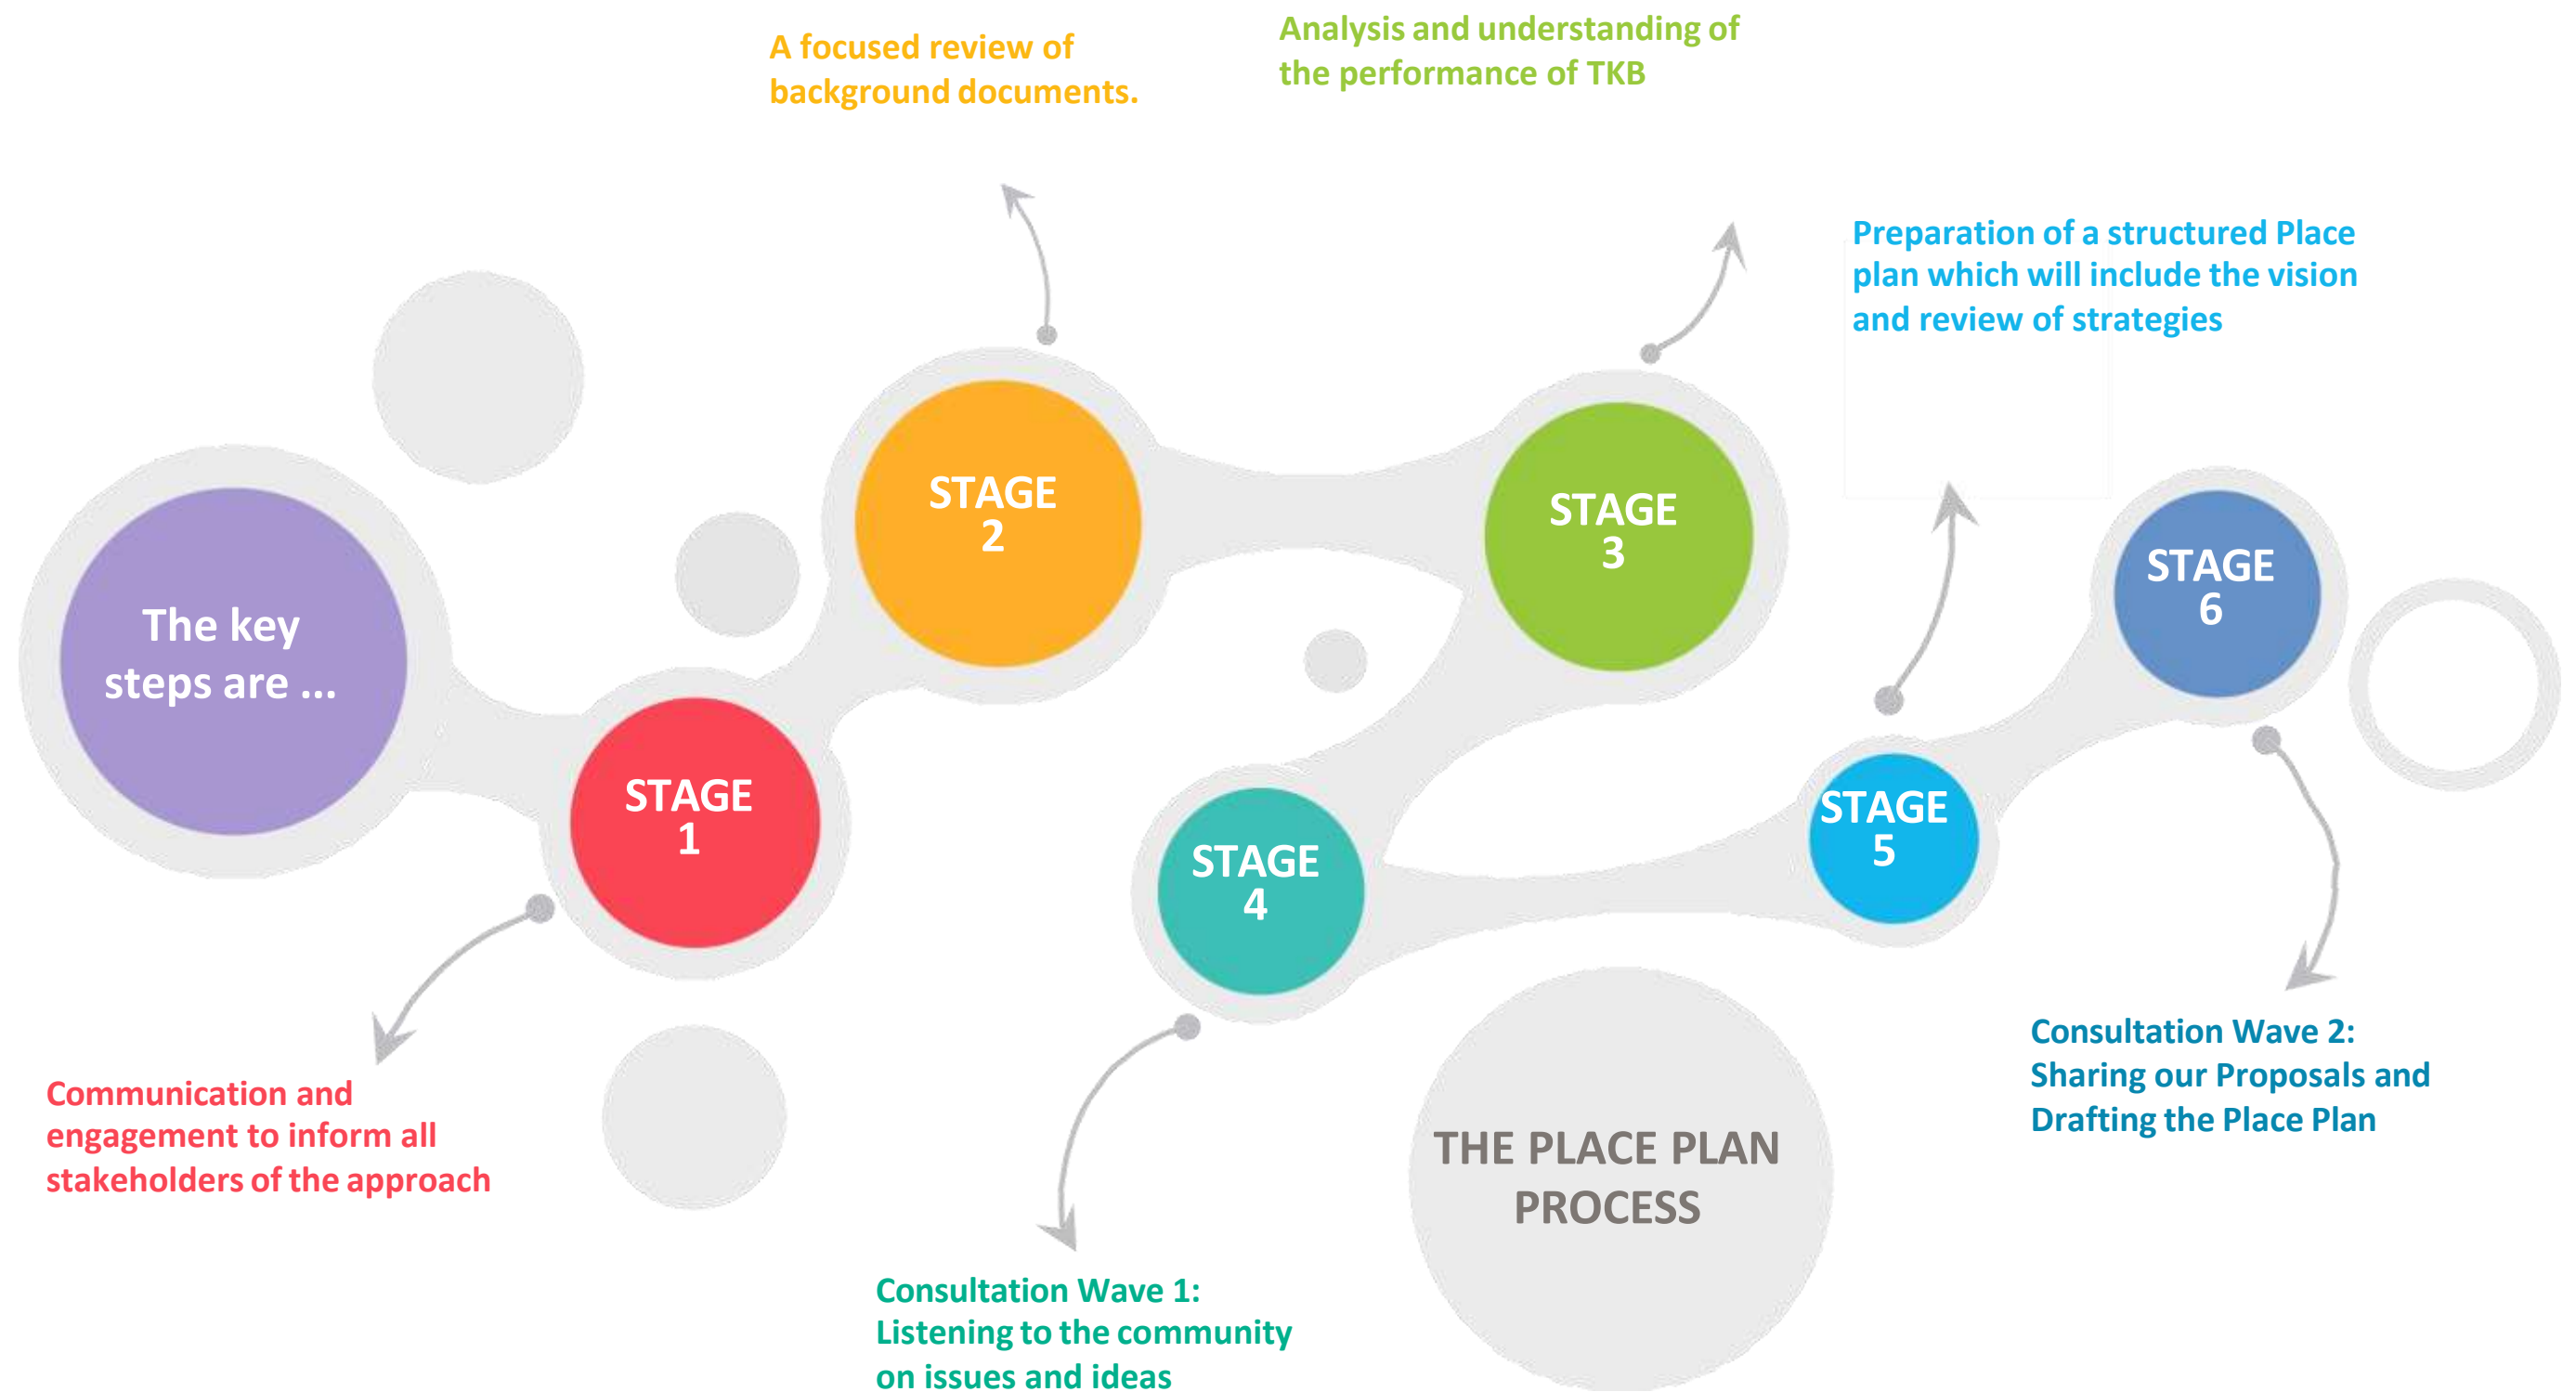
A focused review of background documents.

Analysis and understanding of the performance of TKB

Preparation of a structured Place plan which will include the vision and review of strategies

The key steps are ...

STAGE 1

STAGE 2

STAGE 3

STAGE 4

STAGE 5

STAGE 6

Communication and engagement to inform all stakeholders of the approach

Consultation Wave 1: Listening to the community on issues and ideas

THE PLACE PLAN PROCESS

Consultation Wave 2: Sharing our Proposals and Drafting the Place Plan